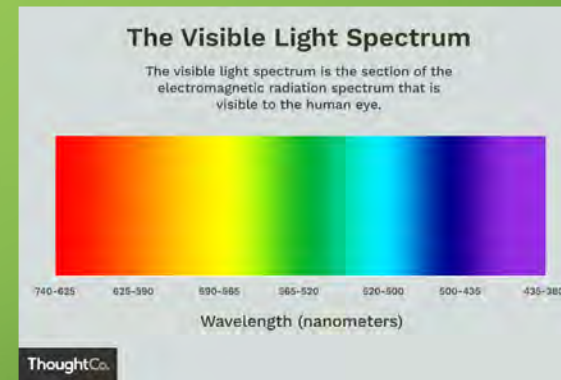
The Visible Light Spectrum

The visible light spectrum is the section of the electromagnetic radiation spectrum that is visible to the human eye.

740-625 625-590 590-565 565-520 520-500 500-435 435-380

Wavelength (nanometers)

ThoughtCo.